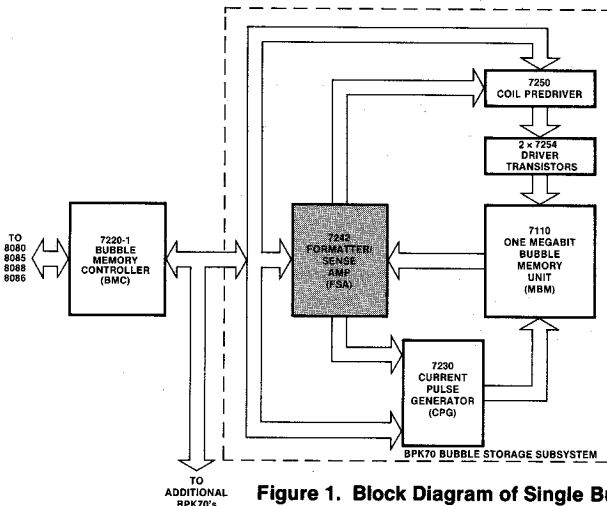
TO
8080
8085
8088
8086

7220-1
BUBBLE
MEMORY
CONTROLLER
(BMC)

TO
ADDITIONAL
BPK70's

7250
COIL PREDRIVER

2 × 7254
DRIVER
TRANSISTORS

7242
FORMATTER/
SENSE
AMP
(FSA)

7110
ONE MEGABIT
BUBBLE
MEMORY
UNIT
(MBM)

7230
CURRENT
PULSE
GENERATOR
(CPG)

BPK70 BUBBLE STORAGE SUBSYSTEM

Figure 1. Block Diagram of Single Bu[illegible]